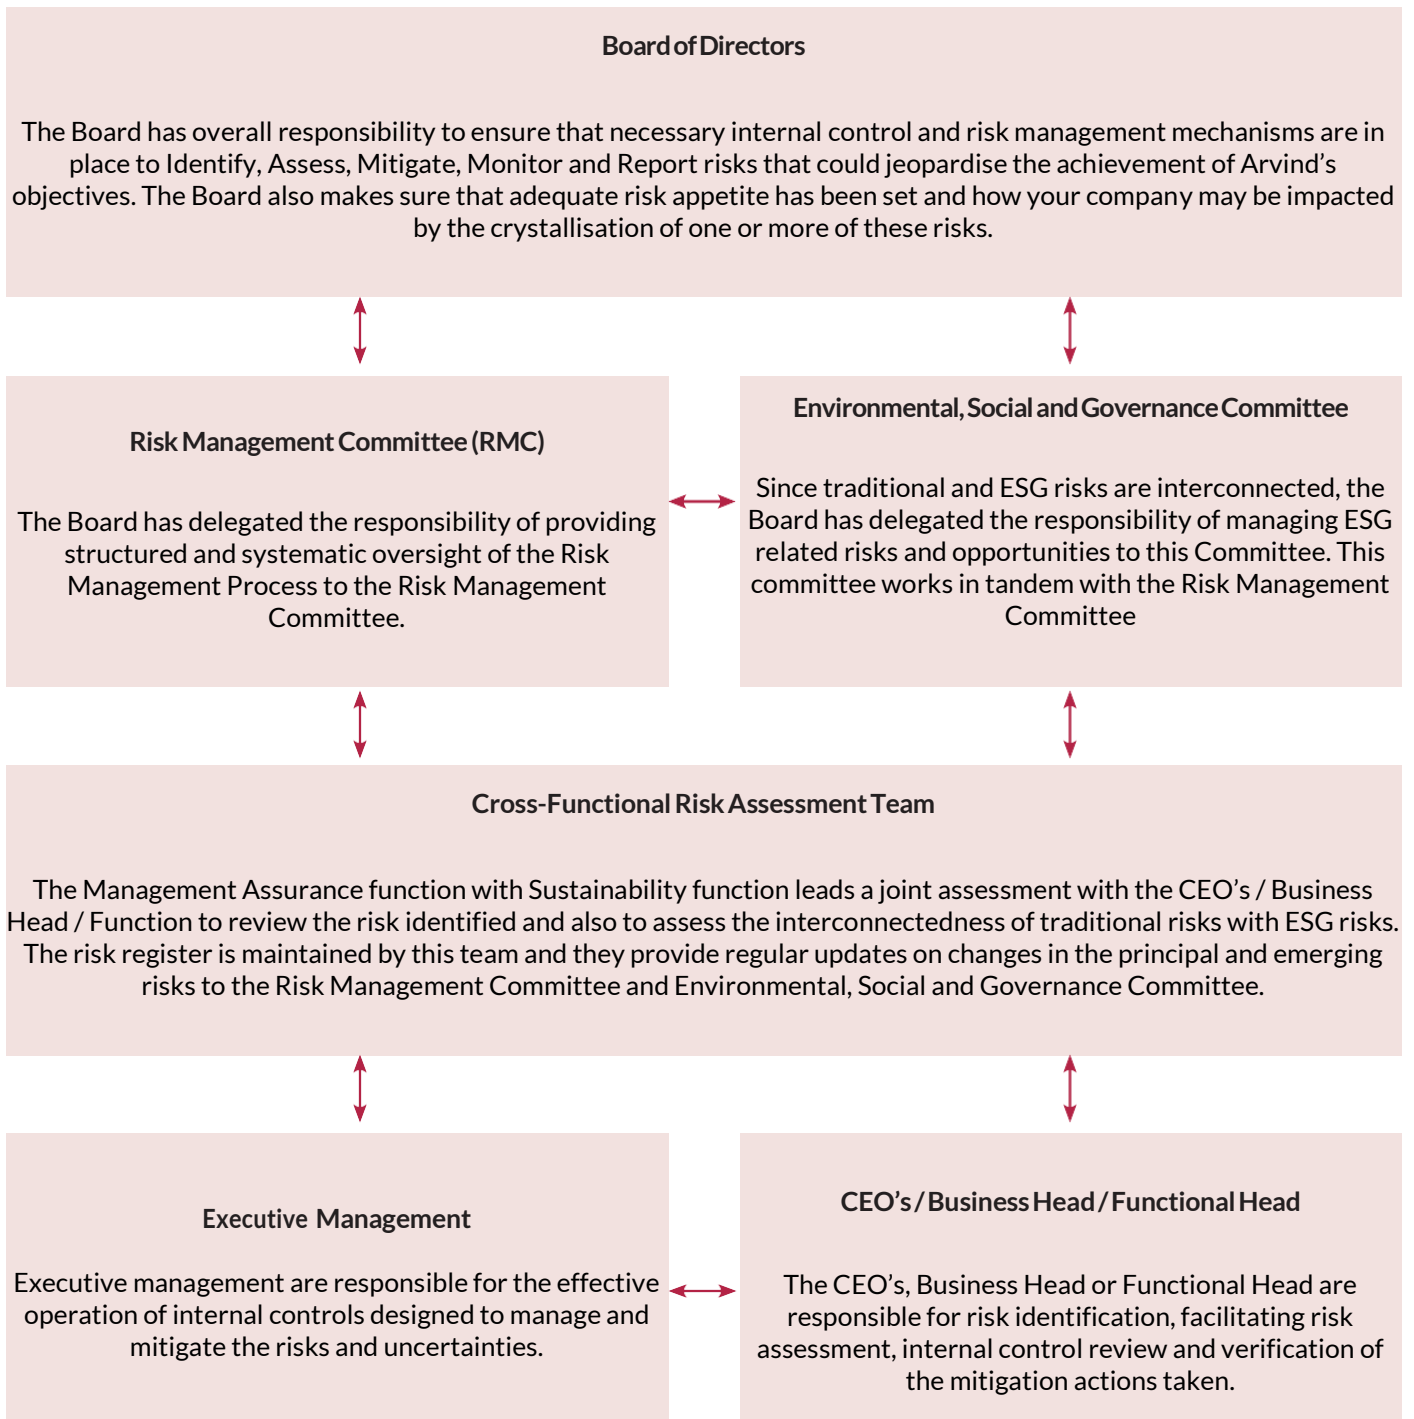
Board of Directors

The Board has overall responsibility to ensure that necessary internal control and risk management mechanisms are in place to Identify, Assess, Mitigate, Monitor and Report risks that could jeopardise the achievement of Arvind's objectives. The Board also makes sure that adequate risk appetite has been set and how your company may be impacted by the crystallisation of one or more of these risks.

Risk Management Committee (RMC)

The Board has delegated the responsibility of providing structured and systematic oversight of the Risk Management Process to the Risk Management Committee.

Environmental, Social and Governance Committee

Since traditional and ESG risks are interconnected, the Board has delegated the responsibility of managing ESG related risks and opportunities to this Committee. This committee works in tandem with the Risk Management Committee

Cross-Functional Risk Assessment Team

The Management Assurance function with Sustainability function leads a joint assessment with the CEO's / Business Head / Function to review the risk identified and also to assess the interconnectedness of traditional risks with ESG risks. The risk register is maintained by this team and they provide regular updates on changes in the principal and emerging risks to the Risk Management Committee and Environmental, Social and Governance Committee.

Executive Management

Executive management are responsible for the effective operation of internal controls designed to manage and mitigate the risks and uncertainties.

CEO's / Business Head / Functional Head

The CEO's, Business Head or Functional Head are responsible for risk identification, facilitating risk assessment, internal control review and verification of the mitigation actions taken.